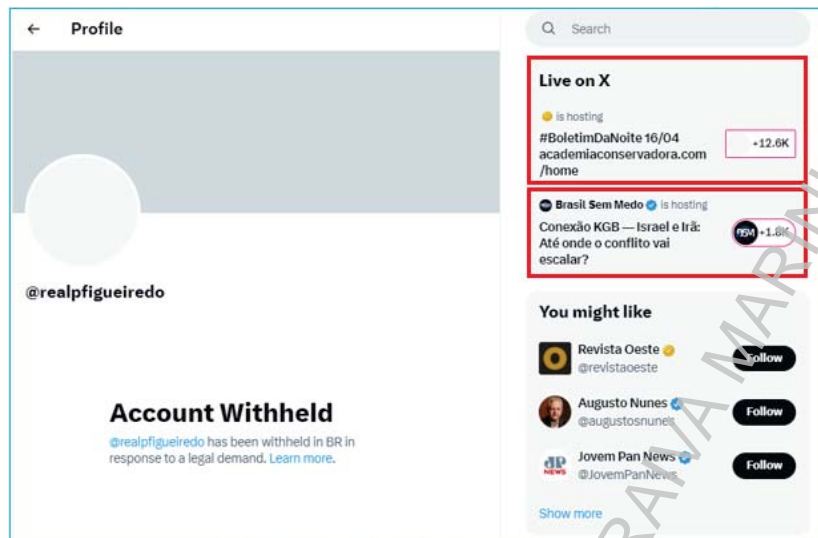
← Profile

@realpfigueiredo

Account Withheld

@realpfigueiredo has been withheld in BR in response to a legal demand. Learn more.

Search

Live on X

is hosting

#BoletimDaNoite 16/04 academiaconservadora.com/home

+12.6K

Brasil Sem Medo is hosting

Conexão KGB — Israel e Irã: Até onde o conflito vai escalar?

BSM +1.8K

You might like

Revista Oeste
@revistaoeste
Follow

Augusto Nunes
@augustosnunes
Follow

Jovem Pan News
@JovemPanNews
Follow

Show more

RANA MAR